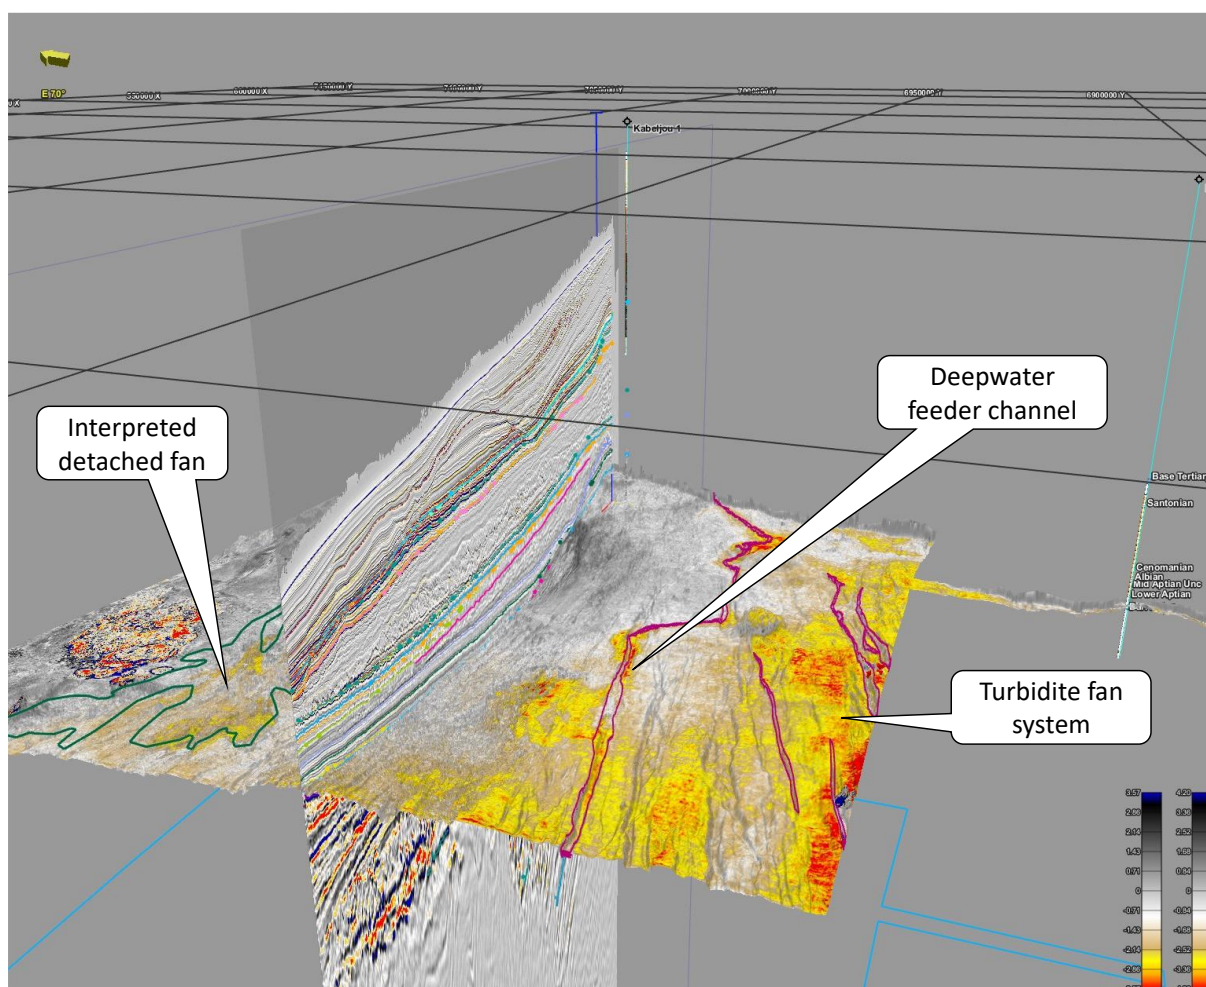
E 70°

0 X 550000 X 600000 X 7050000 Y 7000000 Y 7050000 Y 7000000 Y 6950000 Y 6900000 Y

Kabeljou 1

Interpreted detached fan

Deepwater feeder channel

Base Tertiary
Santonian
Cenomanian
Albian
Mid Aptian Unc
Lower Aptian

Turbidite fan system

| 3.57 | 4.20 |
|---|---|
| 2.86 | 3.36 |
| 2.14 | 2.52 |
| 1.43 | 1.68 |
| 0.71 | 0.84 |
| 0 | 0 |
| -0.71 | -0.84 |
| -1.43 | -1.68 |
| -2.14 | -2.52 |
| -2.86 | -3.36 |